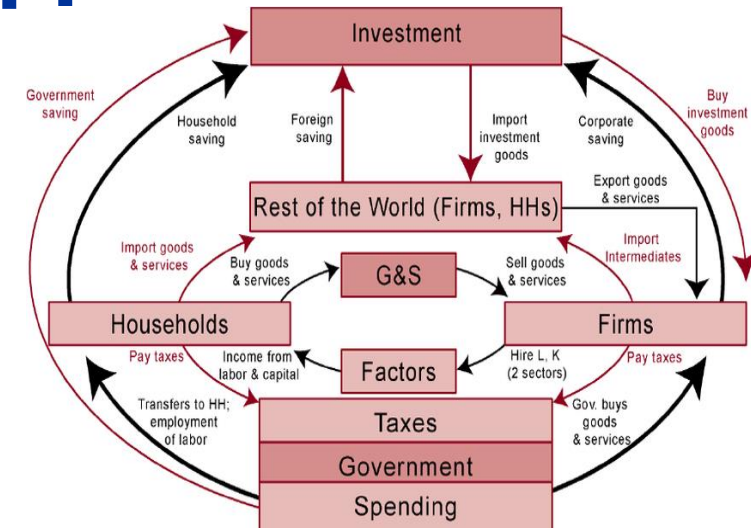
Investment

Government saving

Household saving

Foreign saving

Import investment goods

Corporate saving

Buy investment goods

Rest of the World (Firms, HHs)

Export goods & services

Import goods & services

Buy goods & services

G&S

Sell goods & services

Import Intermediates

Households

Firms

Pay taxes

Income from labor & capital

Factors

Hire L, K (2 sectors)

Pay taxes

Transfers to HH; employment of labor

Taxes

Gov. buys goods & services

Government

Spending